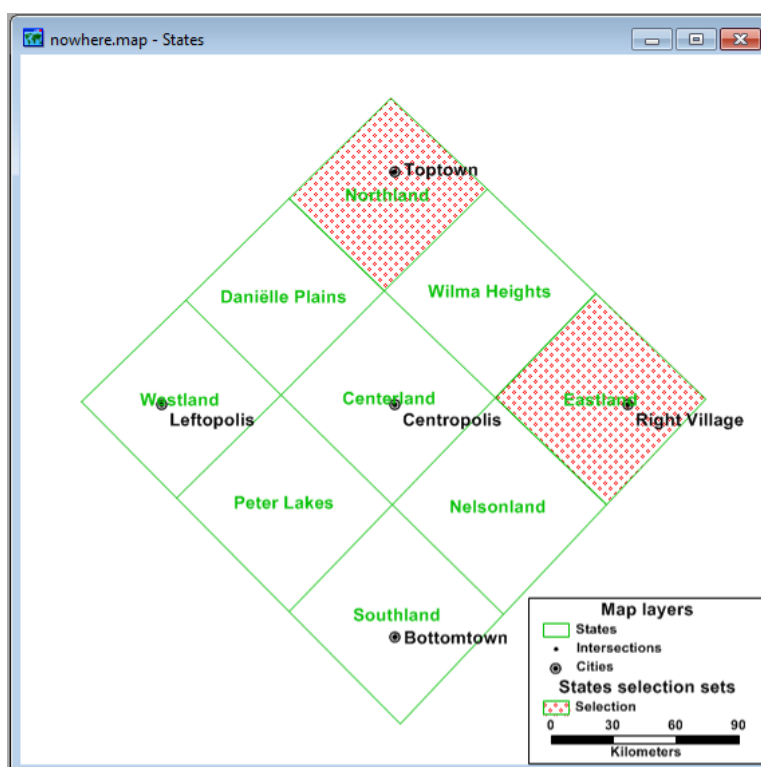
nowhere.map - States

Toptown
Northland
Daniëlle Plains
Wilma Heights
Westland
Leftopolis
Centerland
Centropolis
Eastland
Right Village
Peter Lakes
Nelsonland
Southland
Bottomtown

Map layers
States
Intersections
Cities
States selection sets
Selection
0 30 60 90
Kilometers